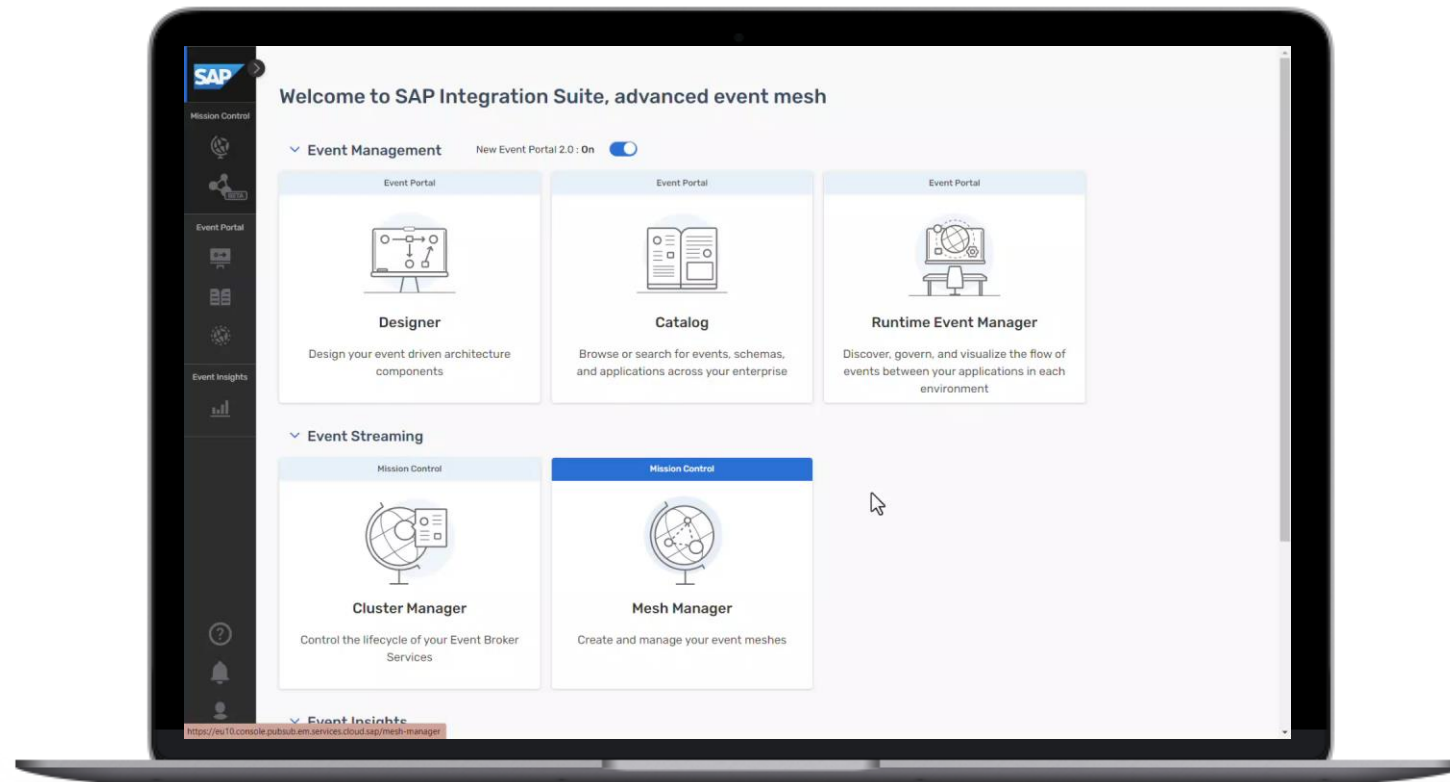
SAP

Mission Control

BETA

Event Portal

Event Insights

Welcome to SAP Integration Suite, advanced event mesh

Event Management

New Event Portal 2.0 : On

Event Portal

Designer

Design your event driven architecture components

Event Portal

Catalog

Browse or search for events, schemas, and applications across your enterprise

Event Portal

Runtime Event Manager

Discover, govern, and visualize the flow of events between your applications in each environment

Event Streaming

Mission Control

Cluster Manager

Control the lifecycle of your Event Broker Services

Mission Control

Mesh Manager

Create and manage your event meshes

Event Insights

https://eu10.console.pubsub.em.services.cloud.sap/mesh-manager